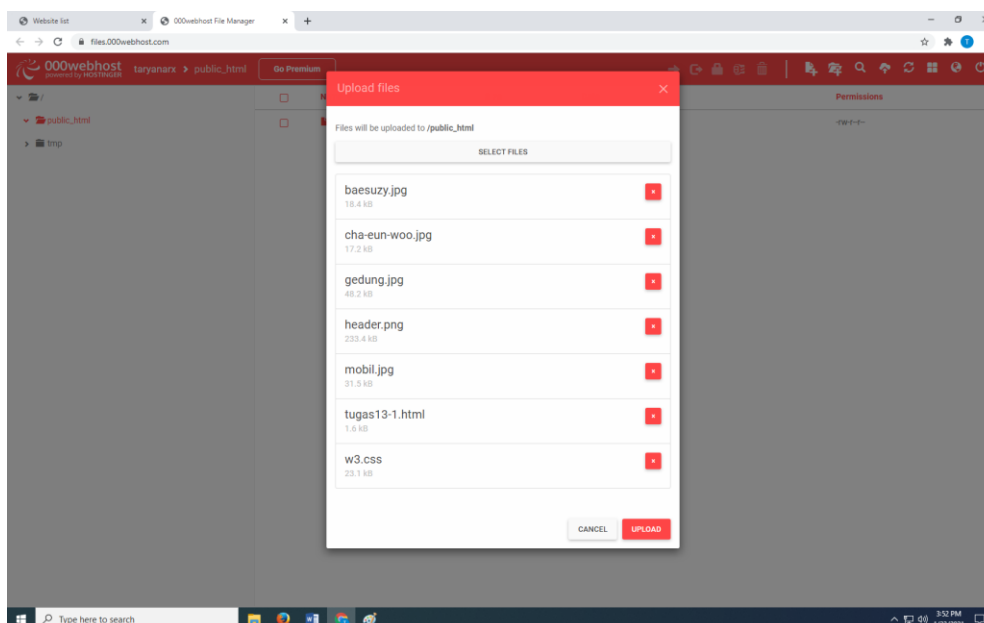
Website list
000webhost File Manager
files.000webhost.com

000webhost powered by HOSTINGER
taryanarx > public_html
Go Premium

/
public_html
tmp

Permissions
-rw-r--r--

Upload files
Files will be uploaded to /public_html
SELECT FILES

baesuzy.jpg
18.4 kB

cha-eun-woo.jpg
17.2 kB

gedung.jpg
48.2 kB

header.png
233.4 kB

mobil.jpg
31.5 kB

tugas13-1.html
1.6 kB

w3.css
23.1 kB

CANCEL
UPLOAD

Type here to search
3:52 PM